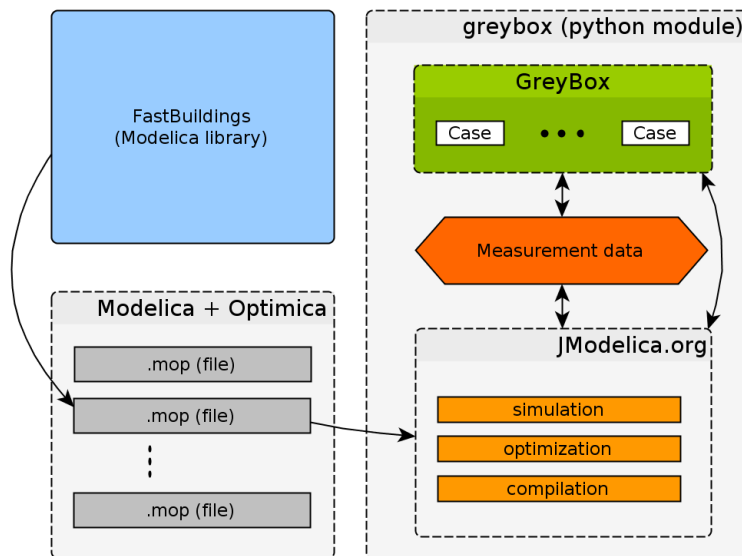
FastBuildings
(Modelica library)

greybox (python module)

GreyBox

Case

Case

Measurement data

Modelica + Optimica

.mop (file)

.mop (file)

.mop (file)

JModelica.org

simulation

optimization

compilation